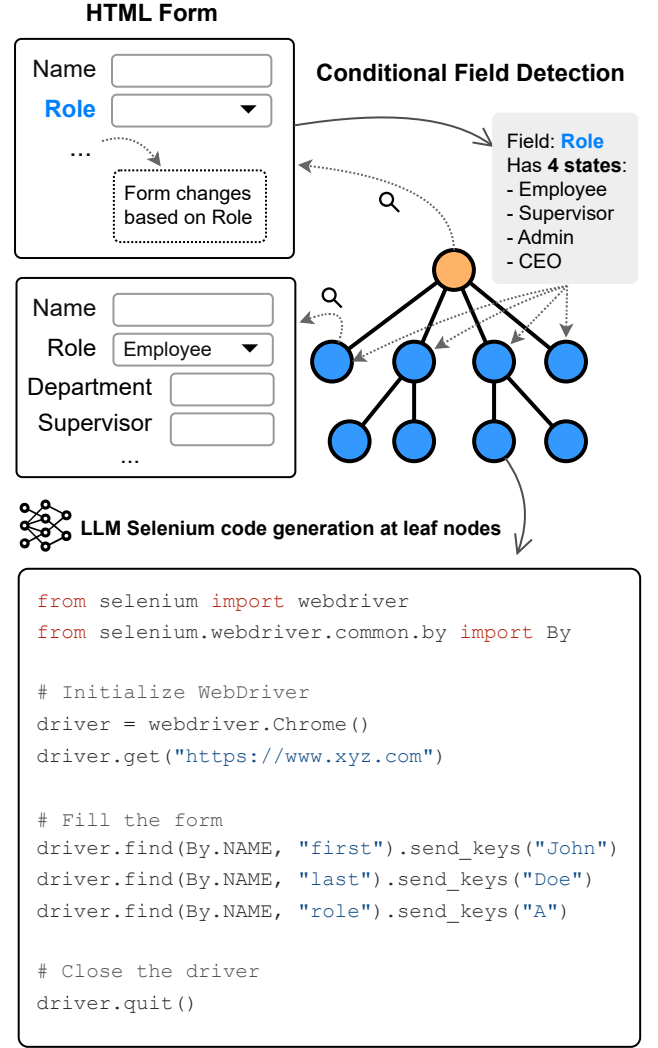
HTML Form

Name
Role
...
Form changes based on Role

Conditional Field Detection

Field: Role
Has 4 states:
- Employee
- Supervisor
- Admin
- CEO

Name
Role Employee
Department
Supervisor
...

LLM Selenium code generation at leaf nodes

from selenium import webdriver
from selenium.webdriver.common.by import By

# Initialize WebDriver
driver = webdriver.Chrome()
driver.get("https://www.xyz.com")

# Fill the form
driver.find(By.NAME, "first").send_keys("John")
driver.find(By.NAME, "last").send_keys("Doe")
driver.find(By.NAME, "role").send_keys("A")

# Close the driver
driver.quit()